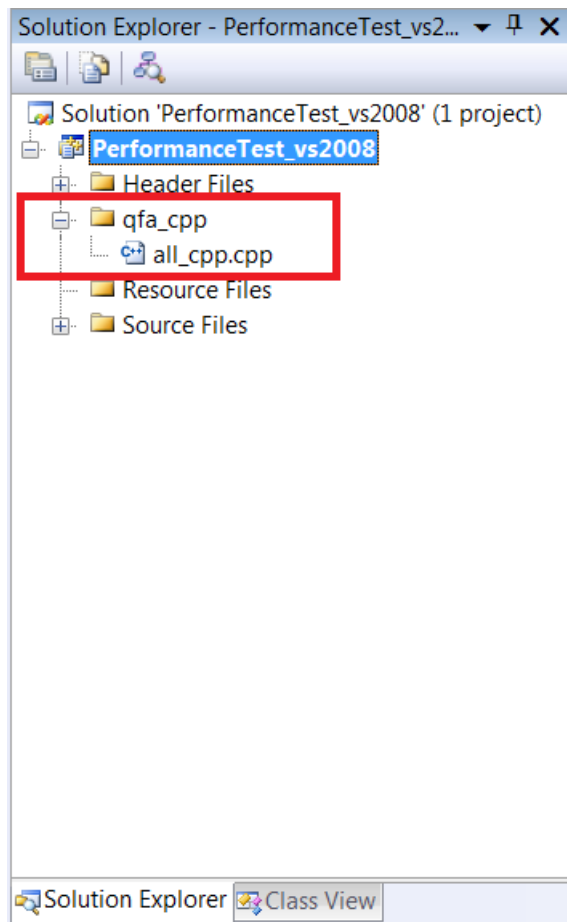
Solution Explorer - PerformanceTest_vs2...

Solution 'PerformanceTest_vs2008' (1 project)
PerformanceTest_vs2008
Header Files
qfa_cpp
all_cpp.cpp
Resource Files
Source Files

Solution Explorer
Class View